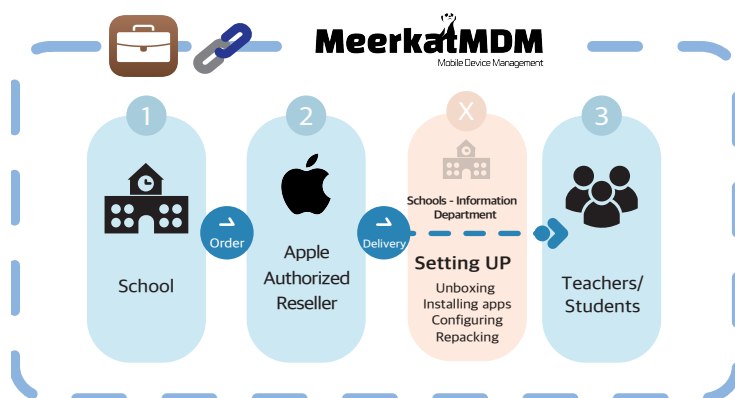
MeerkatMDM
Mobile Device Management

1
School

Order

2
Apple Authorized Reseller

Delivery

X
Schools - Information Department
Setting UP
Unboxing
Installing apps
Configuring
Repacking

3
Teachers/ Students